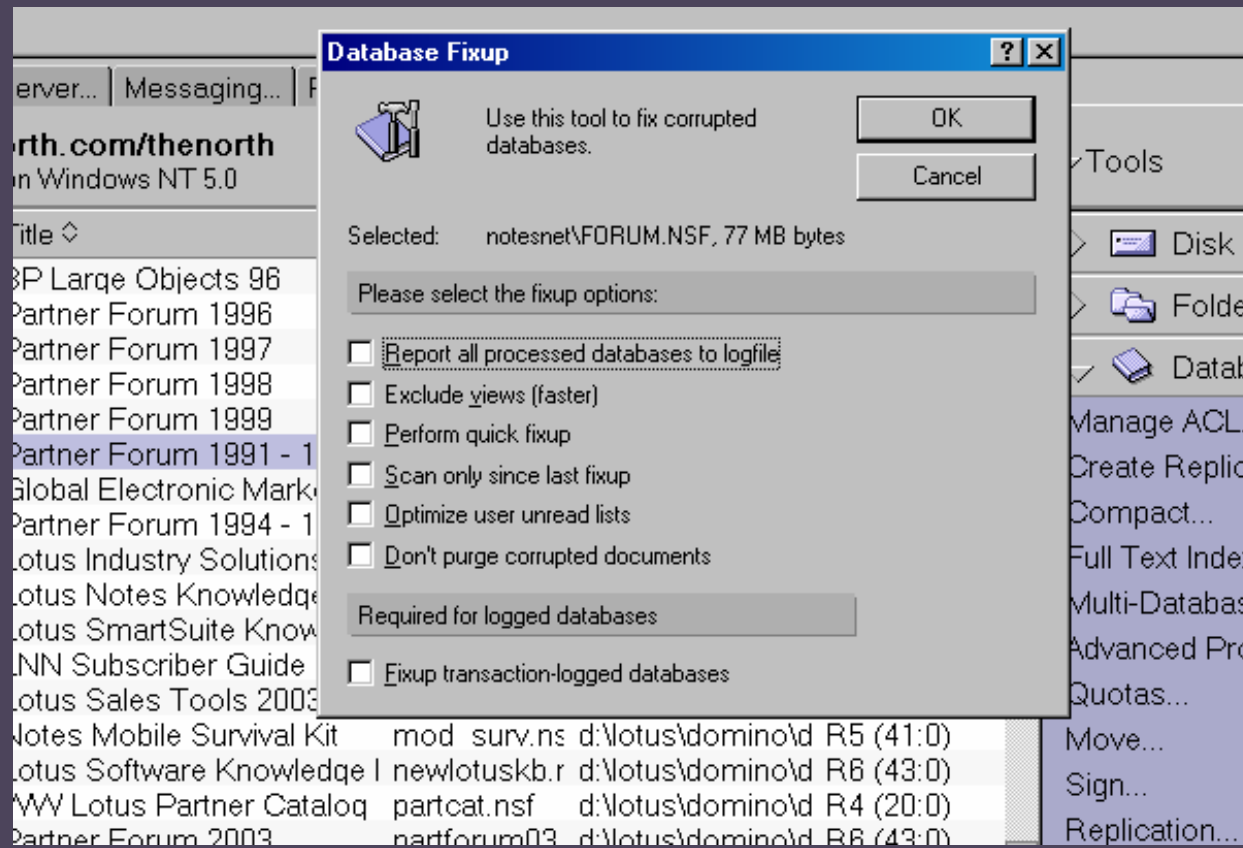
erver... | Messaging... | F

rth.com/thenorth
n Windows NT 5.0

Title ◇

BP Large Objects 96
Partner Forum 1996
Partner Forum 1997
Partner Forum 1998
Partner Forum 1999
Partner Forum 1991 - 1
Global Electronic Mark
Partner Forum 1994 - 1
Lotus Industry Solutions
Lotus Notes Knowledge
Lotus SmartSuite Know
LNN Subscriber Guide
Lotus Sales Tools 2003
Notes Mobile Survival Kit | mod_surv.ns | d:\lotus\domino\d | R5 (41:0)
Lotus Software Knowledge I | newlotuskb.r | d:\lotus\domino\d | R6 (43:0)
WW Lotus Partner Catalog | partcat.nsf | d:\lotus\domino\d | R4 (20:0)
Partner Forum 2003 | partforum03 | d:\lotus\domino\d | R6 (43:0)

Database Fixup

?

Use this tool to fix corrupted databases.

OK

Cancel

Selected: notesnet\FORUM.NSF, 77 MB bytes

Please select the fixup options:

Report all processed databases to logfile
Exclude views (faster)
Perform quick fixup
Scan only since last fixup
Optimize user unread lists
Don't purge corrupted documents

Required for logged databases

Fixup transaction-logged databases

Tools
Disk
Folde
Datab
Manage ACL
Create Replic
Compact...
Full Text Inde
Multi-Databas
Advanced Pro
Quotas...
Move...
Sign...
Replication...